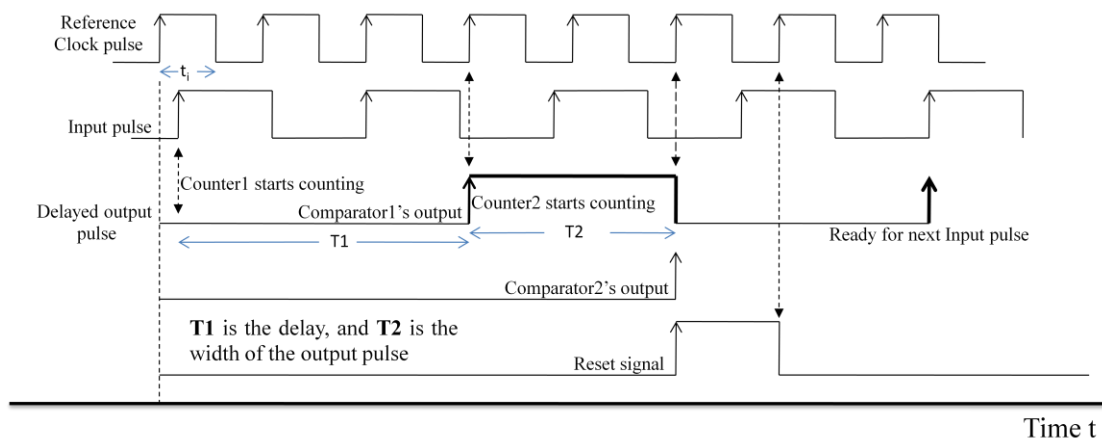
Reference Clock pulse

$t_i$

Input pulse

Counter1 starts counting

Delayed output pulse

Comparator1's output

Counter2 starts counting

T1

T2

Ready for next Input pulse

Comparator2's output

**T1** is the delay, and **T2** is the width of the output pulse

Reset signal

Time t